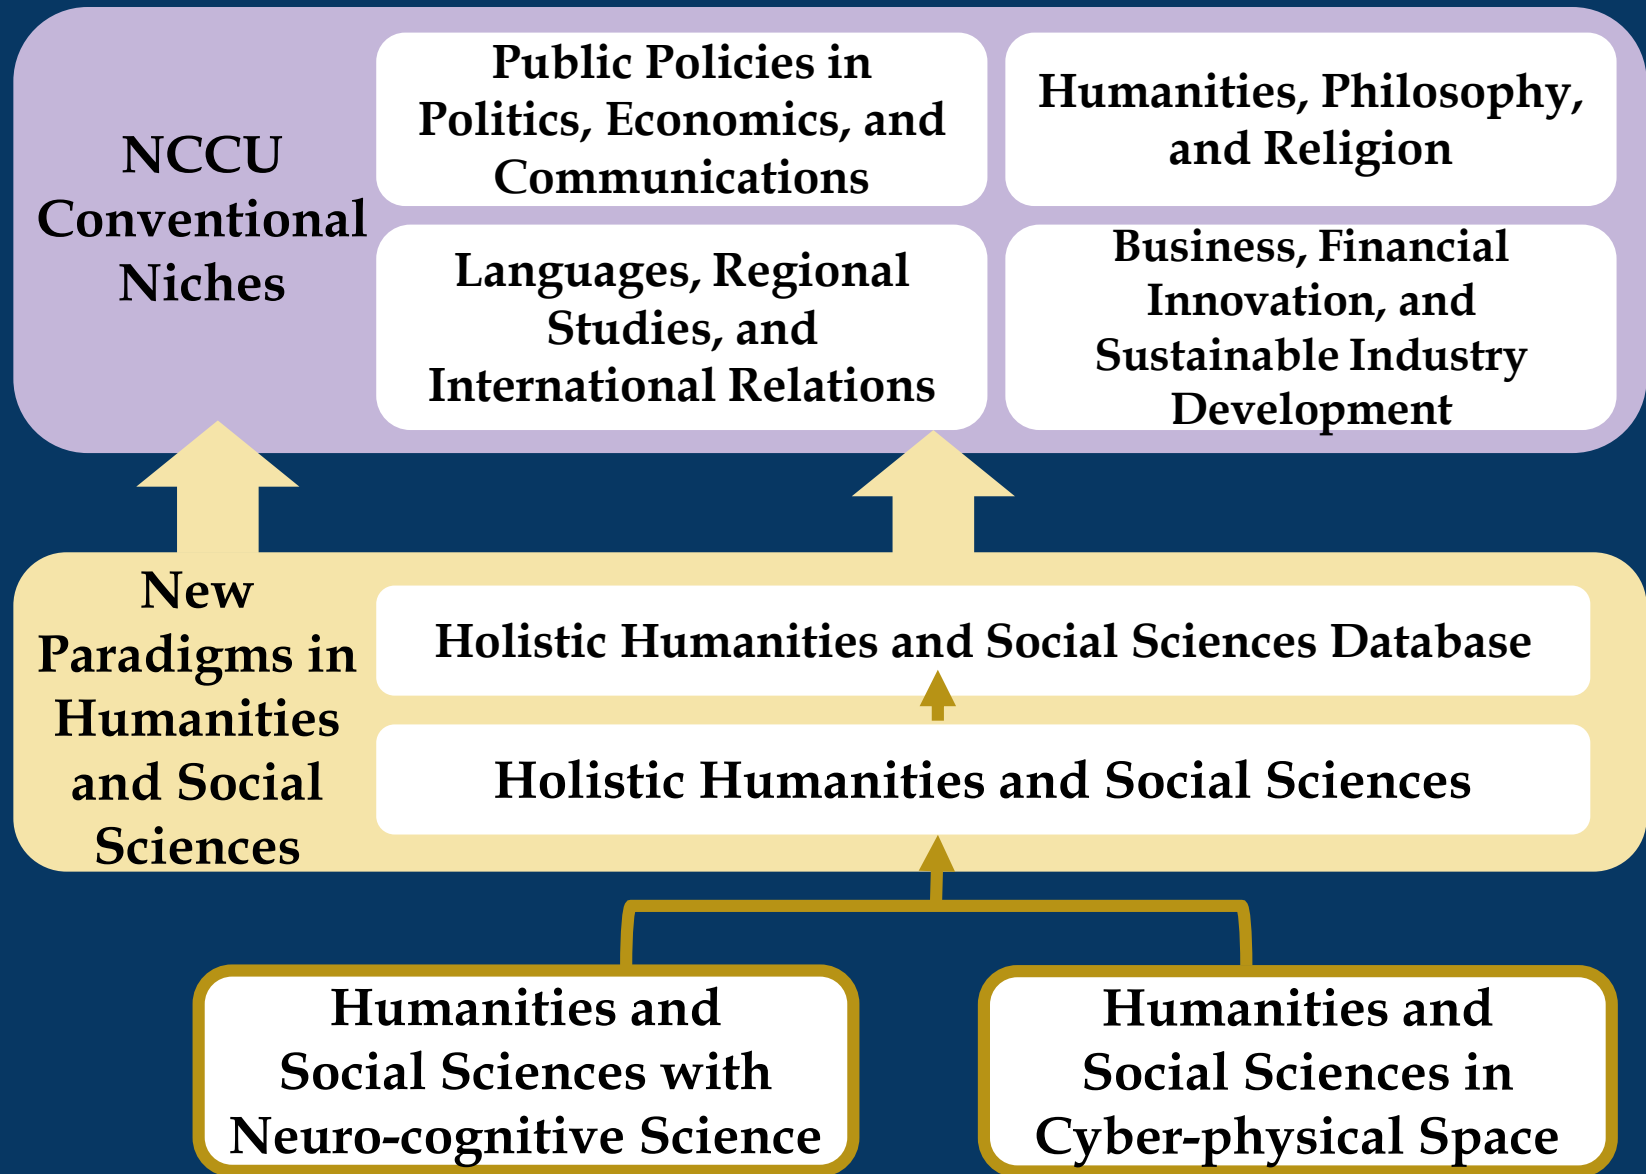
NCCU Conventional Niches

Public Policies in Politics, Economics, and Communications

Humanities, Philosophy, and Religion

Languages, Regional Studies, and International Relations

Business, Financial Innovation, and Sustainable Industry Development

New Paradigms in Humanities and Social Sciences

Holistic Humanities and Social Sciences Database

Holistic Humanities and Social Sciences

Humanities and Social Sciences with Neuro-cognitive Science

Humanities and Social Sciences in Cyber-physical Space